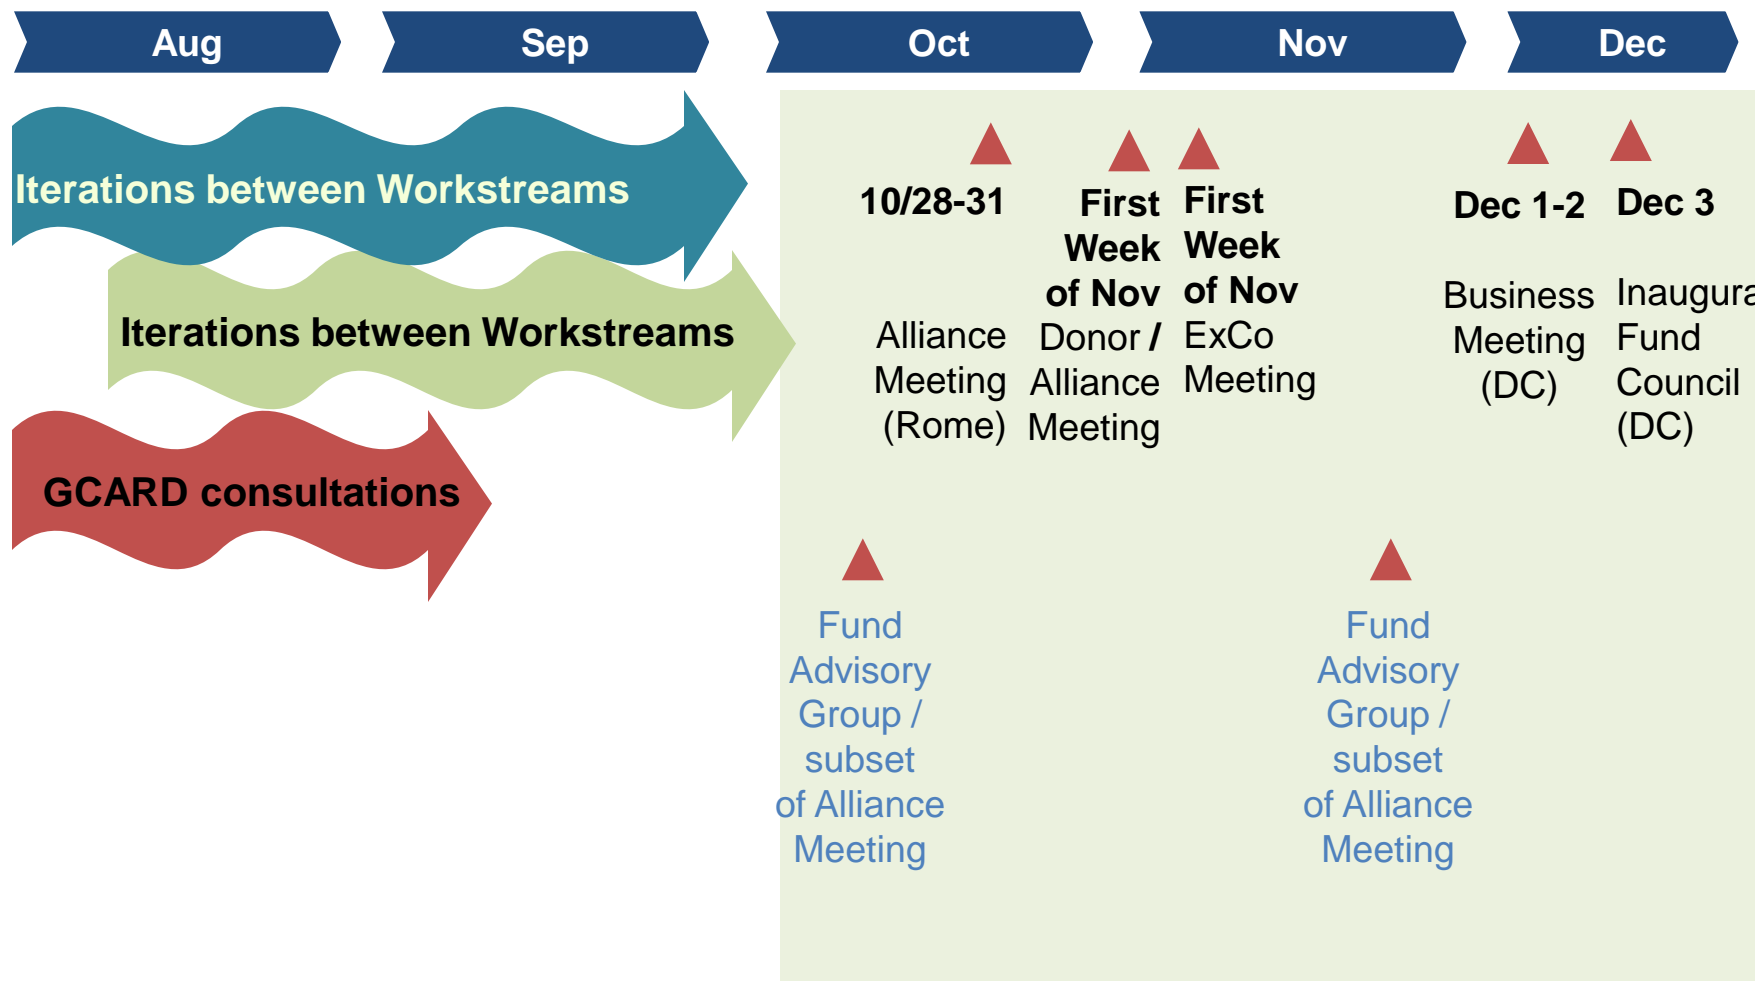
Aug

Sep

Oct

Nov

Dec

Iterations between Workstreams

Iterations between Workstreams

GCARD consultations

10/28-31

Alliance Meeting (Rome)

First Week of Nov

Donor / Alliance Meeting

First Week of Nov

ExCo Meeting

Dec 1-2

Business Meeting (DC)

Dec 3

Inaugura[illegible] Fund Council (DC)

Fund Advisory Group / subset of Alliance Meeting

Fund Advisory Group / subset of Alliance Meeting